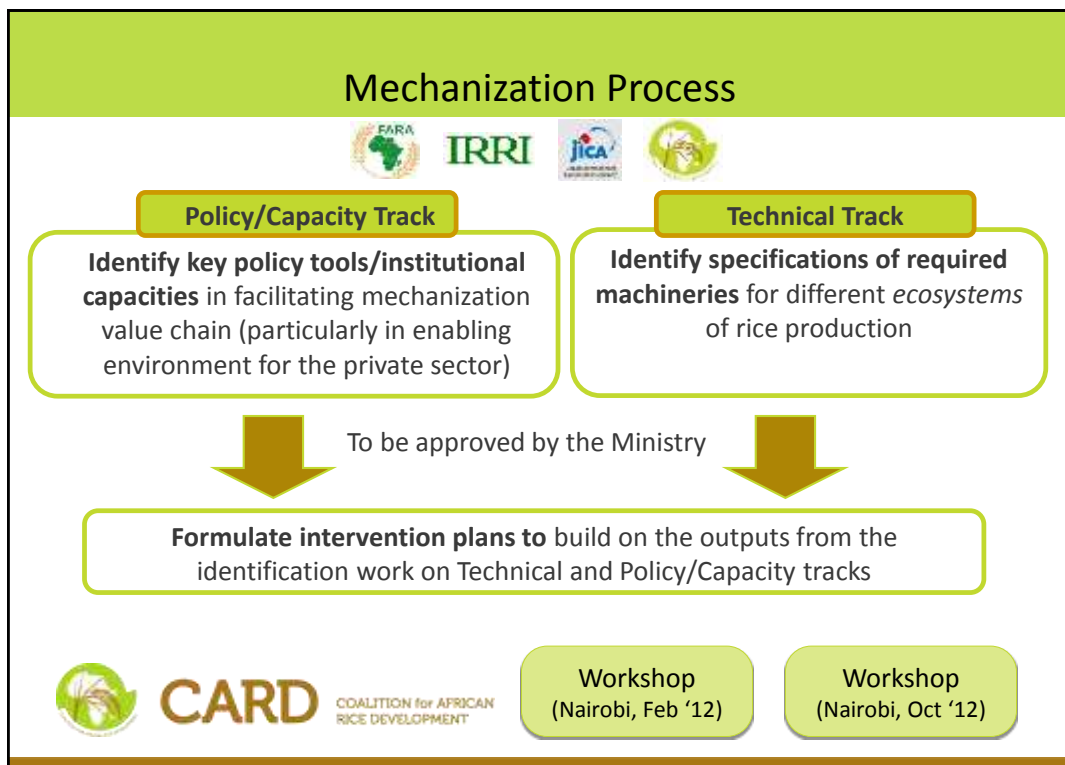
Mechanization Process

FARA IRRI JICA

Policy/Capacity Track

Identify key policy tools/institutional capacities in facilitating mechanization value chain (particularly in enabling environment for the private sector)

Technical Track

Identify specifications of required machineries for different *ecosystems* of rice production

To be approved by the Ministry

Formulate intervention plans to build on the outputs from the identification work on Technical and Policy/Capacity tracks

CARD COALITION for AFRICAN RICE DEVELOPMENT

Workshop (Nairobi, Feb '12)

Workshop (Nairobi, Oct '12)